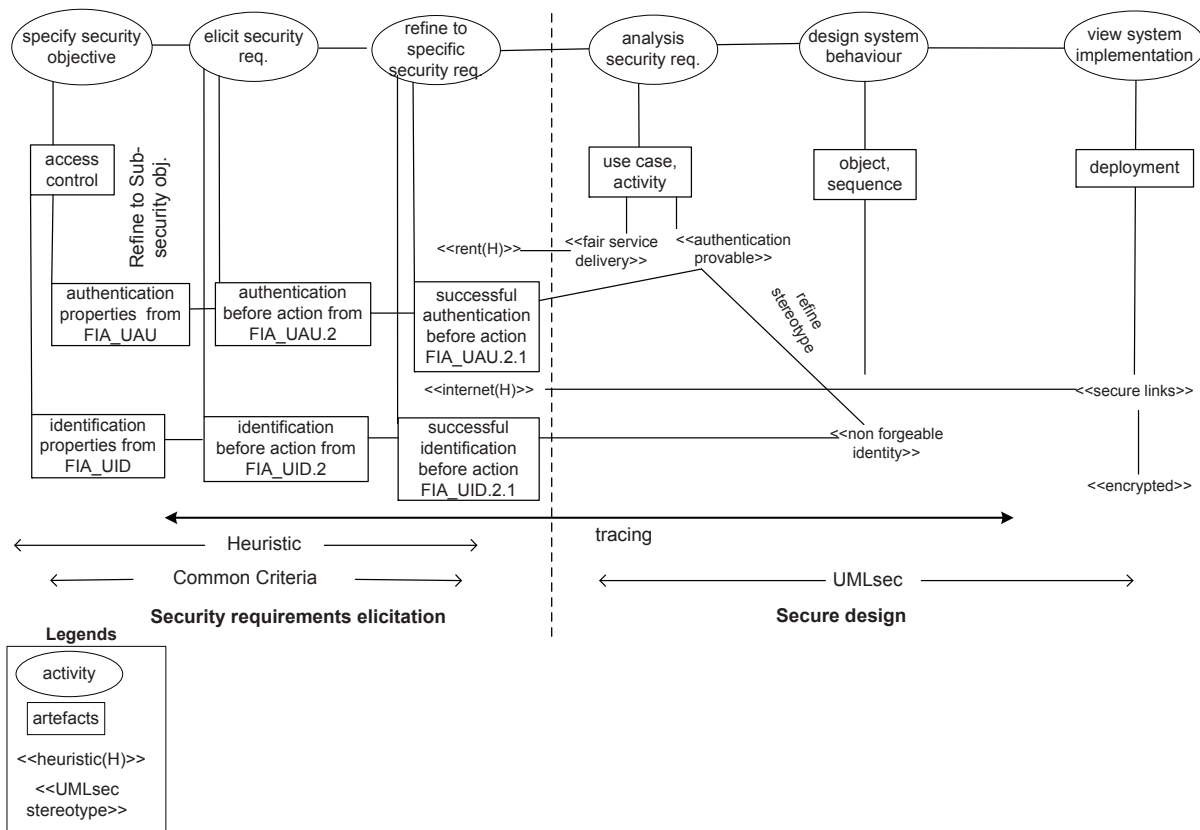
specify security objective

elicit security req.

refine to specific security req.

analysis security req.

design system behaviour

view system implementation

access control

Refine to Sub-security obj.

use case, activity

object, sequence

deployment

<<rent(H)>>

<<fair service delivery>>

<<authentication provable>>

authentication properties from FIA_UAU

authentication before action from FIA_UAU.2

successful authentication before action FIA_UAU.2.1

refine stereotype

<<internet(H)>>

<<secure links>>

identification properties from FIA_UID

identification before action from FIA_UID.2

successful identification before action FIA_UID.2.1

<<non forgeable identity>>

<<encrypted>>

tracing

Heuristic

Common Criteria

UMLsec

Security requirements elicitation

Secure design

Legends

activity

artefacts

<<heuristic(H)>>

<<UMLsec stereotype>>